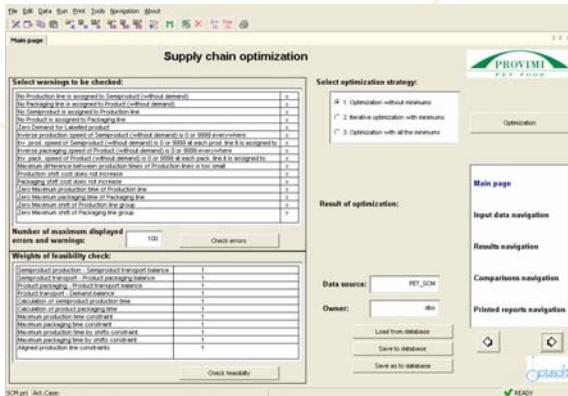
File Edit Data Run Print Tools Navigation About

Main page

Supply chain optimization

PROVIMI PET FOOD

Select warnings to be checked:

| | |
|---|---|
| No Production line is assigned to Semiproduct (without demand) | x |
| No Packaging line is assigned to Product (without demand) | x |
| No Semiproduct is assigned to Production line | x |
| No Product is assigned to Packaging line | x |
| Zero Demand for Labelled product | x |
| Inverse production speed of Semiproduct (without demand) is 0 or 9999 everywhere | x |
| Inv. prod. speed of Semiproduct (without demand) is 0 or 9999 at each prod. line it is assigned to | x |
| Inverse packaging speed of Product (without demand) is 0 or 9999 everywhere | x |
| Inv. pack. speed of Product (without demand) is 0 or 9999 at each pack. line it is assigned to | x |
| Maximum difference between production times of Production lines is too small | x |
| Production shift cost does not increase | x |
| Packaging shift cost does not increase | x |
| Zero Maximum production time of Production line | x |
| Zero Maximum packaging time of Packaging line | x |
| Zero Maximum shift of Production line group | x |
| Zero Maximum shift of Packaging line group | x |

Number of maximum displayed errors and warnings: 100 Check errors

Weights of feasibility check:

| | |
|---|---|
| Semiproduct production - Semiproduct transport balance | 1 |
| Semiproduct transport - Product packaging balance | 1 |
| Product packaging - Product transport balance | 1 |
| Product transport - Demand balance | 1 |
| Calculation of semiproduct production time | 1 |
| Calculation of product packaging time | 1 |
| Maximum production time constraint | 1 |
| Maximum packaging time constraint | 1 |
| Maximum production time by shifts constraint | 1 |
| Maximum packaging time by shifts constraint | 1 |
| Aligned production line constraints | 1 |

Check feasibility

Select optimization strategy:

1. Optimization without minimums
2. Iterative optimization with minimums
3. Optimization with all the minimums

Optimization

Result of optimization:

Data source: PET_SCM

Owner: dbo

Load from database

Save to database

Save as to database

Main page

Input data navigation

Results navigation

Comparisons navigation

Printed reports navigation

SCM.prj Act.Case:

READY